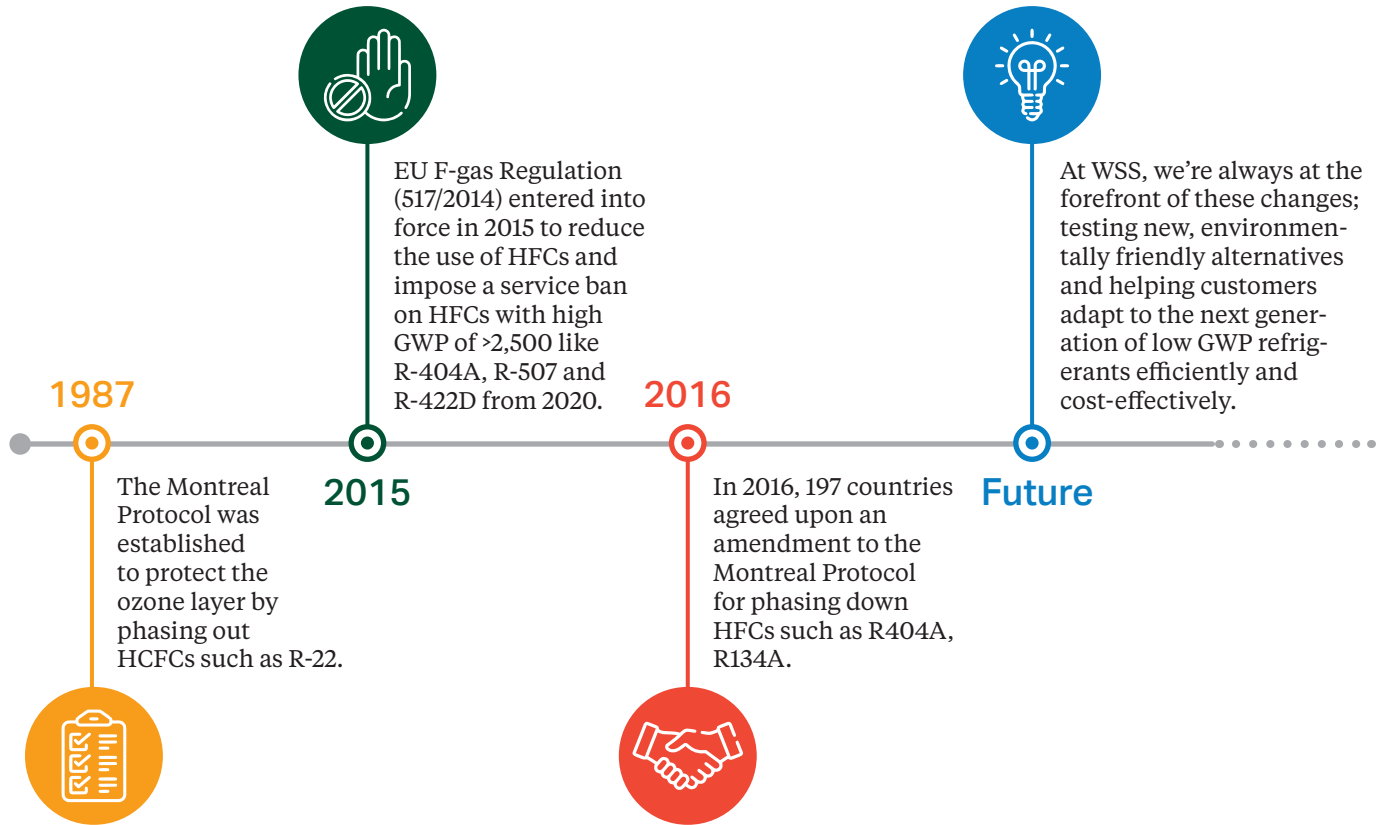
1987

The Montreal Protocol was established to protect the ozone layer by phasing out HCFCs such as R-22.

EU F-gas Regulation (517/2014) entered into force in 2015 to reduce the use of HFCs and impose a service ban on HFCs with high GWP of >2,500 like R-404A, R-507 and R-422D from 2020.

2015

2016

In 2016, 197 countries agreed upon an amendment to the Montreal Protocol for phasing down HFCs such as R404A, R134A.

At WSS, we're always at the forefront of these changes; testing new, environmentally friendly alternatives and helping customers adapt to the next generation of low GWP refrigerants efficiently and cost-effectively.

Future